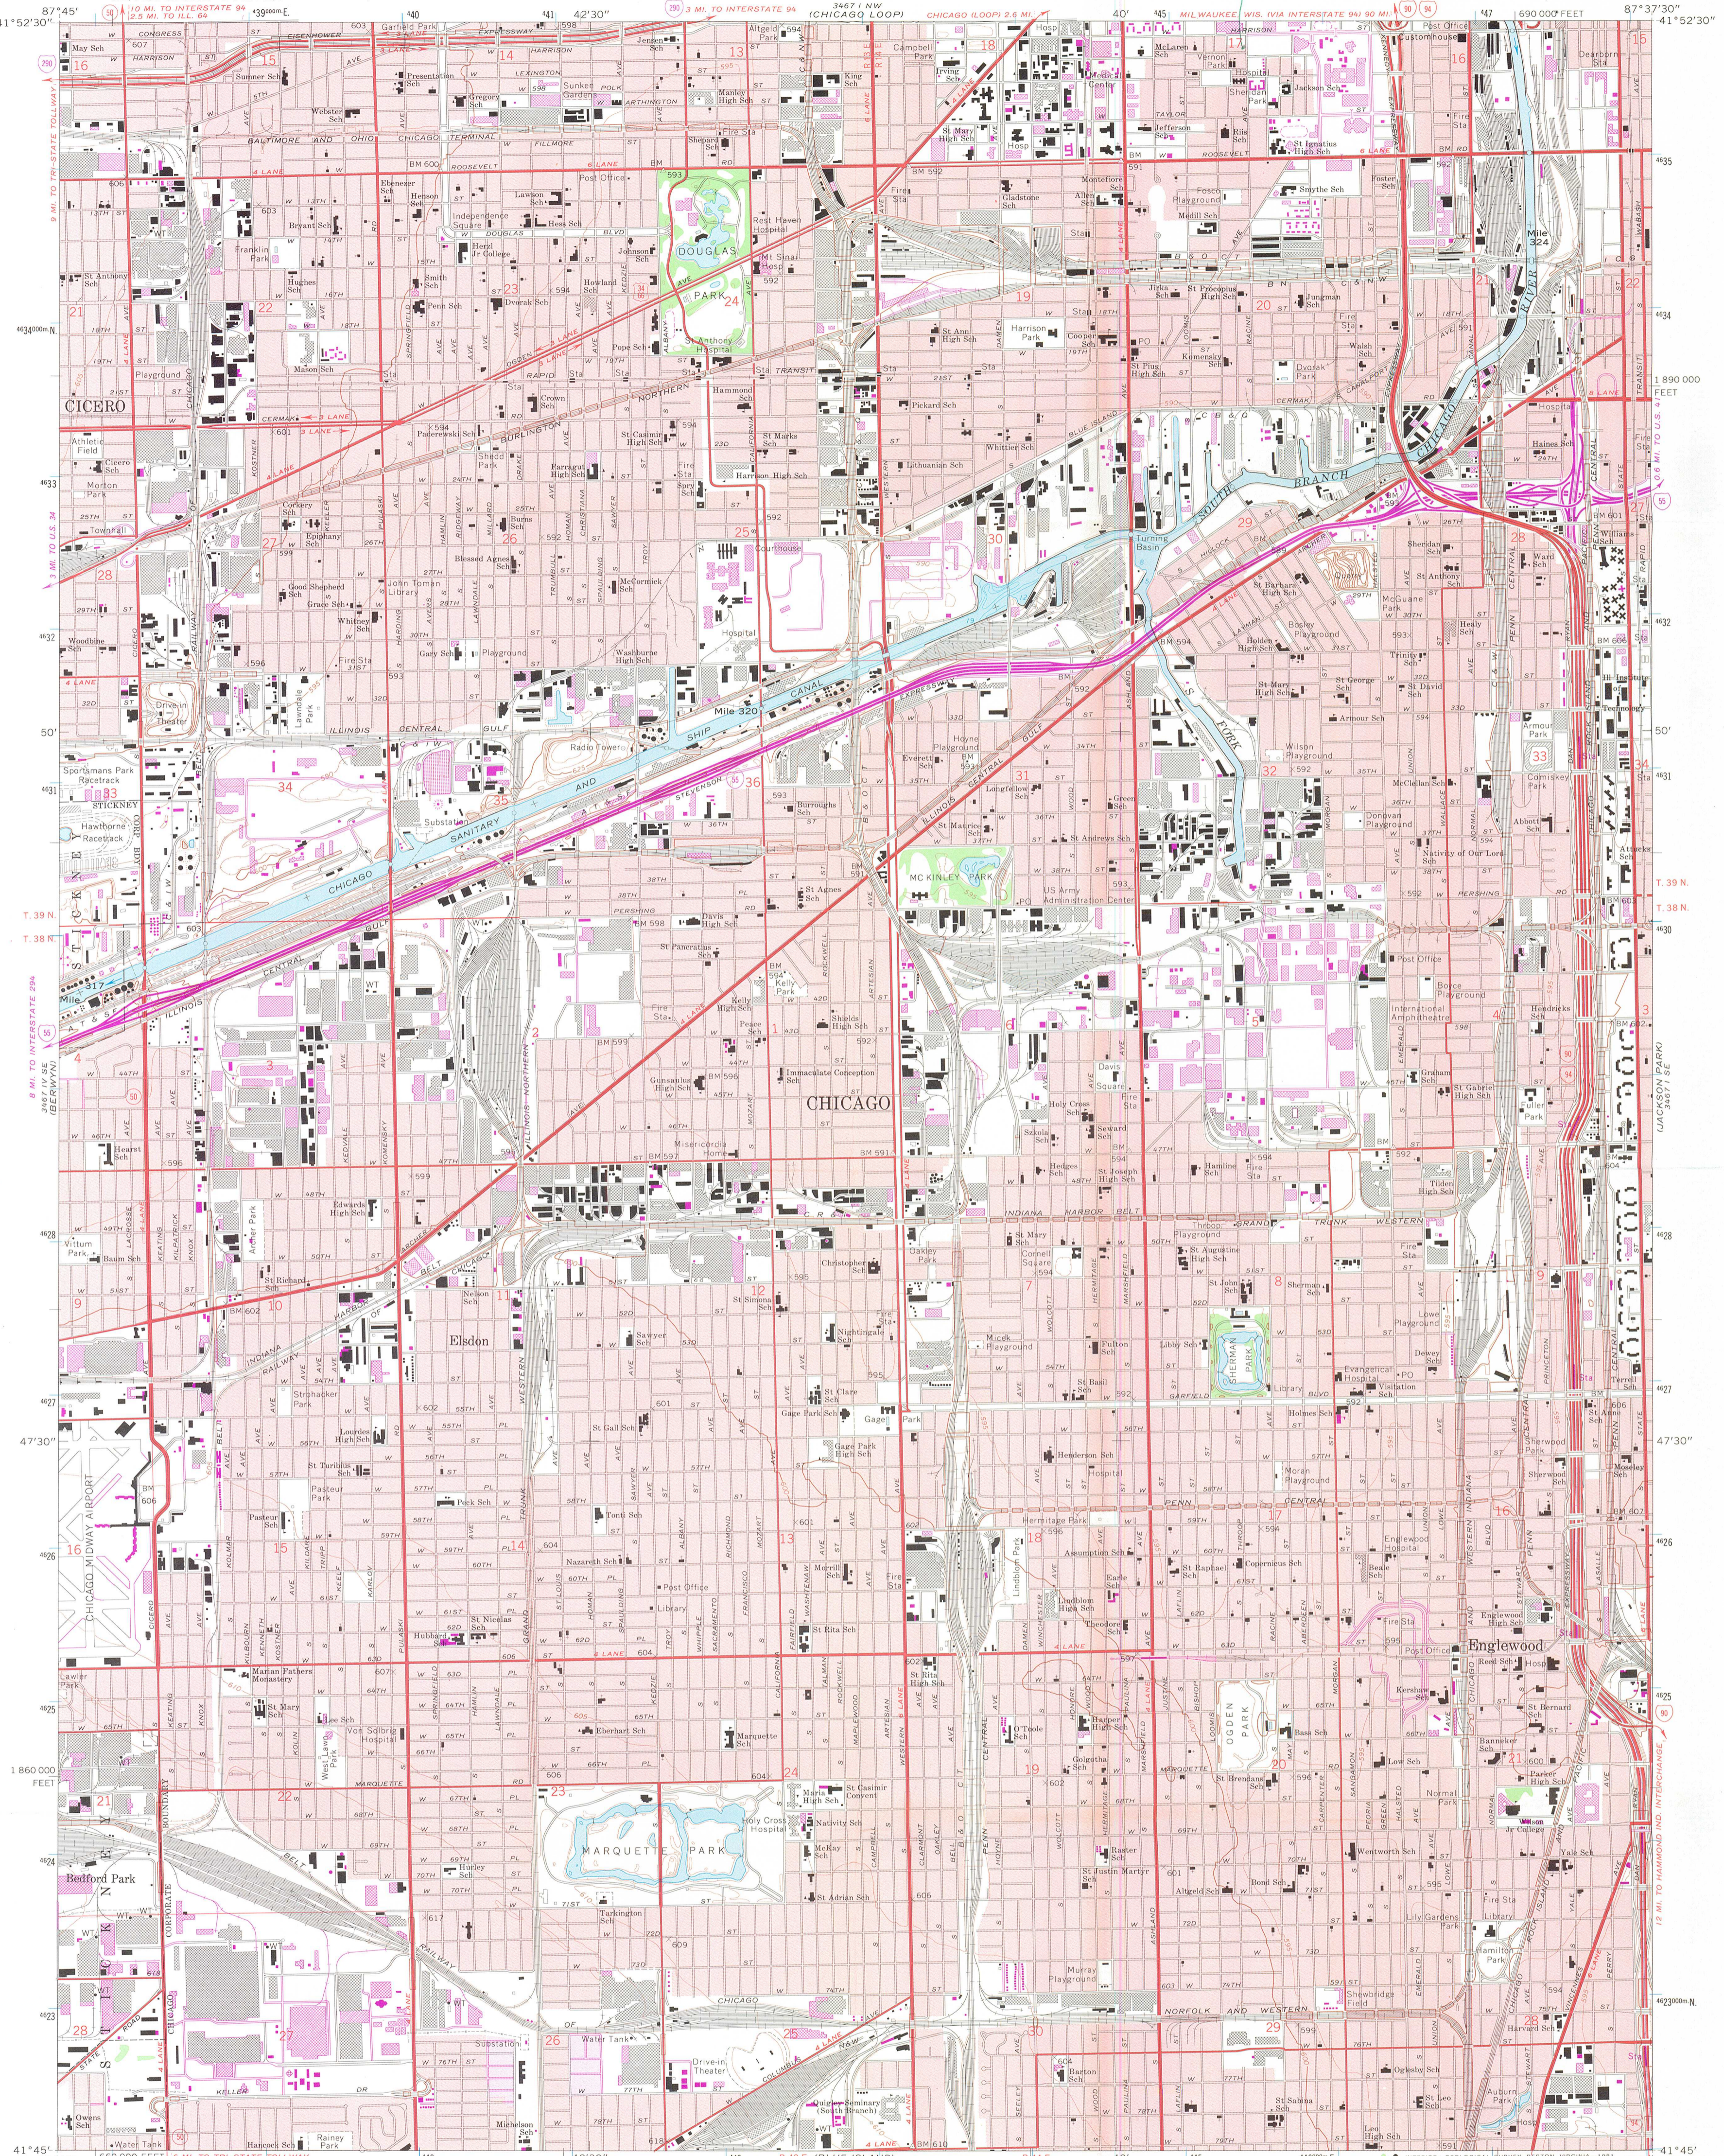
87°45'
41°52'30"
42'30"
40'
87°37'30"
41°52'30"
1/2 MI. TO INTERSTATE 94
2.5 MI. TO ILL 64
3 MI. TO INTERSTATE 94
3467 I NW
(CHICAGO LOOP)
CHICAGO (LOOP) 2.8 MI.
MILWAUKEE, WIS. (VIA INTERSTATE 94) 90 MI.
690 000 FEET
CONGRESS
EISENHOWER
EXPRESSWAY
HARRISON
Garfield Park
Presentation Sch
Gregory Sch
Sumner Sch
Webster Sch
Sunkel Sch
Marley High Sch
King Sch
Campbell Park
Irving Sch
McLaren Sch
Customhouse
Post Office
Dearborn Sta
BALTIMORE AND OHIO CHICAGO TERMINAL
ROOSEVELT
Post Office
Jefferson Sch
St Ignatius High Sch
Jackson Sch
DOUGLAS PARK
Mt Sinai Hosp
Saint Mary Hosp
Smythe Sch
Foster Sch
Bryant Sch
Franklin Park
Lawson Sch
Hess Sch
Independence Sch
Herzl Jr College
Johnson Sch
Howland Sch
Dvorak Sch
Smith Sch
Penn Sch
Hughes Sch
St Anthony Hosp
Pope Sch
Mason Sch
Gladstone Sch
Hamline Sch
Harrison Park
Cooper Sch
St Pius High Sch
Kosciusko Sch
Jungman Sch
Walsh Sch
Dvorak Park
St Procopius High Sch
Foster Playground
Mile 324
CICERO
Athletic Field
Morton Park
Morton
Township
St Anthony Sch
Crown Sch
Hammond Sch
Pickard Sch
Whittier Sch
St Marks Sch
Lithuanian Sch
St Casimir High Sch
Paderewski Sch
Farragut High Sch
Spry Sch
Harrison High Sch
Corkery Sch
Epiphany Sch
Blessed Agnes Sch
McCormick Sch
Good Shepherd Sch
Grace Sch
John Spry Library
Whitney Sch
Gary Sch
Courthouse
Hospital
Washburne High Sch
Turning Basin
SOUTH BRANCH
CHICAGO RIVER
Haines Sch
Hospital
Williams Sch
Ward Sch
Sheridan Sch
St Barbara High Sch
McGuane Park
Holden Sch
Bosley Playground
Healy Sch
Drive-in Theater
Lawndale Park
Radio Tower
Mile 320
SANITARY AND SHIP CANAL
Sportsmans Park Racetrack
STICKNEY
Hawthorne Racetrack
Substation
Armour Sch
Armour Park
Wilson Playground
St Mary High Sch
St George
St David Sch
Everett Sch
Hoyne Playground
Longfellow Sch
St Maurice Sch
St Andrews Sch
Green Sch
McKINLEY PARK
US Army Administration Center
Burroughs Sch
St Agnes Sch
Davis High Sch
McClellan Sch
Donovan Playground
Nativity of Our Lord
Comiskey Park
Abbott Sch
T. 39 N.
T. 38 N.
CHICAGO
Mile 317
ILLINOIS CENTRAL
Fire Sta
St Pancratius Sch
Kelly Park
Kelly High Sch
Shields High Sch
Peace Sch
Immaculate Conception Sch
Gunsaulus High Sch
CHICAGO
Holy Cross Sch
Davis Sq
Seward Park
Sch
Hedges Sch
St Joseph High Sch
Post Office
Bontz Playground
International Amphitheatre
Hendricks Sch
Graham Sch
St Gabriel High Sch
Fuller Park
Hamline Sch
Fire Sta
Tilden High Sch
Hearst Sch
Edwards High Sch
Misericordia Home
Vittum Park
Bourn Sch
St Richards Sch
Nelson Sch
Elsdon
Christopher Sch
Oakley Park
St Mary Sch
Cornell Square
St Augustine High Sch
Sherman Sch
Lowe Playground
Dewey Sch
INDIANA HARBOR BELT
GRAND TRUNK WESTERN
Sawyer Sch
St Simons Sch
Nightingale Sch
Fulton Sch
Libby Sch
SHERMAN PARK
Evangelical Hospital
Visitation Sch
Library
Holmes Sch
Mitch Playground
Stonsborough Sch
Lourdes High Sch
St Clare Sch
Gage Park Sch
Gage Park
Gage Park High Sch
St Basil Sch
Henderson Sch
Hospital
Moran Playground
Sherwood Park
Sherwood Sch
Pasteur Park
Pasteur Sch
St Turibius Sch
Peck Sch
Tonti Sch
Nazareth Sch
Hermitage Park
Annunciation Sch
Earle Sch
St Raphael Sch
Copernicus Sch
Englewood Hospital
Beale Sch
Englewood High Sch
CHICAGO MIDWAY AIRPORT
Lawler Park
St Nicolas Sch
Marian Fathers Monastery
St Mary Sch
Lee Sch
Von Solbrig Hospital
West Lawn Park
Library
Post Office
Morrill Sch
St Rita Sch
St Rita High Sch
Lindblom High Sch
Lindblom Park
Fire Sta
Post Office
Englewood
Kershaw Sch
Reed Sch
Eberhart Sch
Marquette Sch
O'Toole Sch
Harper High Sch
Gulliver Sch
OGDEN PARK
Bass Sch
Low Sch
St Bernard
Parker High Sch
Bannister Sch
1 860 000 FEET
Bedford Park
MARQUETTE PARK
Maria High Sch
Nativity Sch
Holy Cross Hospital
McKay Sch
St Adrian Sch
St Casimir Cemetery
Tarkington Sch
Basher Sch
St Justin Martyr
Altgeld Sch
Bond Sch
Wentworth Sch
Normal Park
Jr College
Yale Sch
Fire Sta
Hamilton Park
Lily Gardens Park
Murray Playground
Shewbridge Field
Harvard Sch
Lyon Sch
Water Tank
Drive-in Theater
Substation
Owens Sch
Hancock Sch
Rainey Park
Mitchelson Sch
Olive Harvey Sch
St Sabina Sch
Ogleshy Sch
Auburn Park
Hope Sch
NORFOLK AND WESTERN
CHICAGO
Water Tank
41°45'
47'30"
50'
(JACKSON PARK)
3467 I SE
12 MI. TO HAMMOND IND. INTERSTATE 94
8 MI. TO INTERSTATE 294 (BERWYN)
8 MI. TO TRI-STATE TOLLWAY
3 MI. TO U.S. 34
1 890 000 FEET